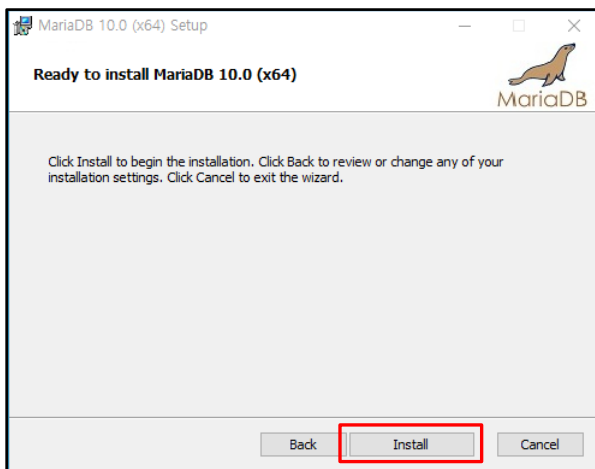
MariaDB 10.0 (x64) Setup

Ready to install MariaDB 10.0 (x64)

MariaDB

Click Install to begin the installation. Click Back to review or change any of your installation settings. Click Cancel to exit the wizard.

Back

Install

Cancel